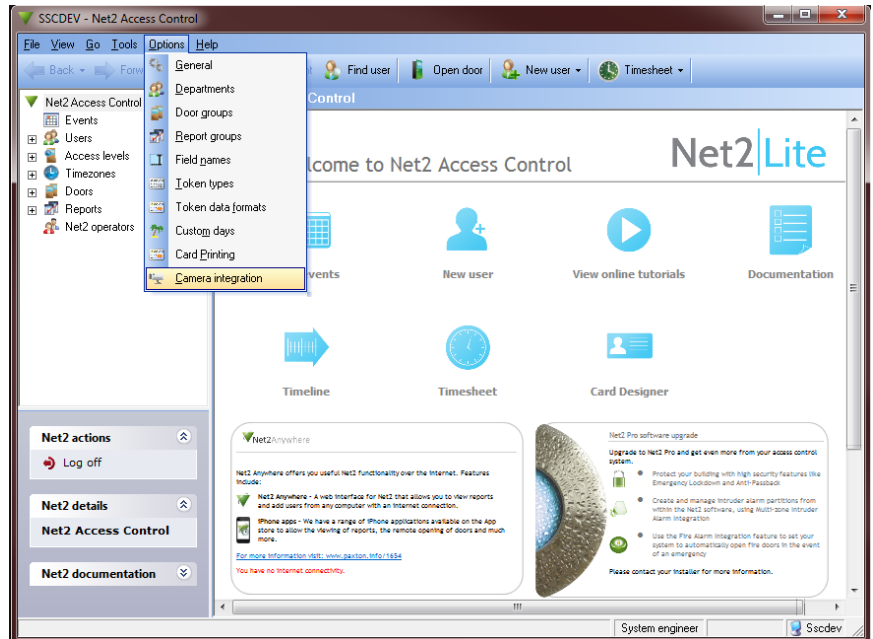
SSCDEV - Net2 Access Control

File View Go Tools Options Help

Back Forw

Find user Open door New user Timesheet

General
Departments
Door groups
Report groups
Field names
Token types
Token data formats
Custom days
Card Printing
Camera integration

Net2 Access Control
Events
Users
Access levels
Timezones
Doors
Reports
Net2 operators

Control

lcome to Net2 Access Control

Net2 Lite

vents
New user
View online tutorials
Documentation

Timeline
Timesheet
Card Designer

Net2 actions
Log off

Net2 details
Net2 Access Control

Net2 documentation

Net2Anywhere

Net2 Anywhere offers you useful Net2 functionality over the internet. Features include:

Net2 Anywhere - A web interface for Net2 that allows you to view reports and add users from any computer with an internet connection.

iPhone apps - We have a range of iPhone applications available on the App store to allow the viewing of reports, the remote opening of doors and much more.

For more information visit: www.paxton.info/1654

You have no internet connectivity.

Net2 Pro software upgrade

Upgrade to Net2 Pro and get even more from your access control system.

Protect your building with high security features like Emergency Lockdown and Anti-Passback

Create and manage intruder alarm partitions from within the Net2 software, using Multi-zone Intruder Alarm Integration

Use the Fire Alarm Integration feature to set your system to automatically open fire doors in the event of an emergency

Please contact your installer for more information.

System engineer
Sscdev